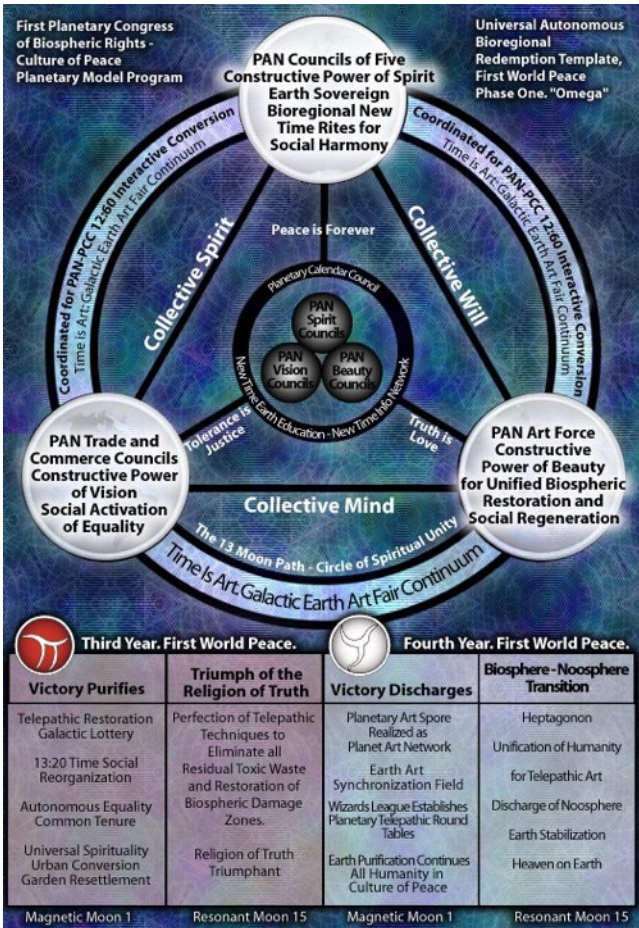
First Planetary Congress of Biospheric Rights - Culture of Peace Planetary Model Program

Universal Autonomous Bioregional Redemption Template, First World Peace Phase One. "Omega"

PAN Councils of Five Constructive Power of Spirit Earth Sovereign Bioregional New Time Rites for Social Harmony

Coordinated for PAN-PCC 12:60 Interactive Conversion
Time is Art: Galactic Earth Art Fair Continuum

Coordinated for PAN-PCC 12:60 Interactive Conversion
Time is Art: Galactic Earth Art Fair Continuum

Collective Spirit

Collective Will

Peace is Forever

Planetary Calendar Council

PAN Spirit Councils

PAN Vision Councils

PAN Beauty Councils

New Time Earth Education - New Time Info Network

Tolerance is Justice

Truth is Love

PAN Trade and Commerce Councils Constructive Power of Vision Social Activation of Equality

PAN Art Force Constructive Power of Beauty for Unified Biospheric Restoration and Social Regeneration

Collective Mind

The 13 Moon Path - Circle of Spiritual Unity

Time Is Art. Galactic Earth Art Fair Continuum

Third Year. First World Peace.

Fourth Year. First World Peace.

| Victory Purifies | Triumph of the Religion of Truth | Victory Discharges | Biosphere - Noosphere Transition |
|---|---|---|---|
| Telepathic Restoration Galactic Lottery<br>13:20 Time Social Reorganization<br>Autonomous Equality Common Tenure<br>Universal Spirituality Urban Conversion Garden Resettlement | Perfection of Telepathic Techniques to Eliminate all Residual Toxic Waste and Restoration of Biospheric Damage Zones.<br>Religion of Truth Triumphant | Planetary Art Spore Realized as Planet Art Network<br>Earth Art Synchronization Field<br>Wizards League Establishes Planetary Telepathic Round Tables<br>Earth Purification Continues All Humanity in Culture of Peace | Heptagonon<br>Unification of Humanity for Telepathic Art<br>Discharge of Noosphere<br>Earth Stabilization<br>Heaven on Earth |
| Magnetic Moon 1 | Resonant Moon 15 | Magnetic Moon 1 | Resonant Moon 15 |